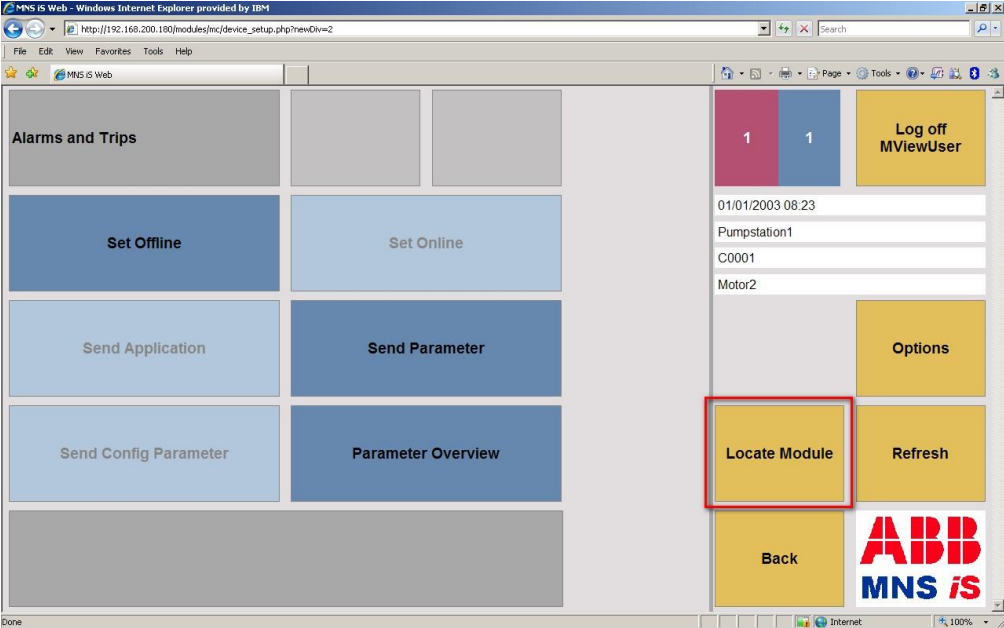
MNS iS Web - Windows Internet Explorer provided by IBM

http://192.168.200.180/modules/mc/device_setup.php?newDiv=2

Search

File Edit View Favorites Tools Help

MNS iS Web

Page Tools

Alarms and Trips

Set Offline

Set Online

Send Application

Send Parameter

Send Config Parameter

Parameter Overview

1

1

Log off MViewUser

01/01/2003 08:23

Pumpstation1

C0001

Motor2

Options

Locate Module

Refresh

Back

ABB

MNS iS

Done

Internet

100%